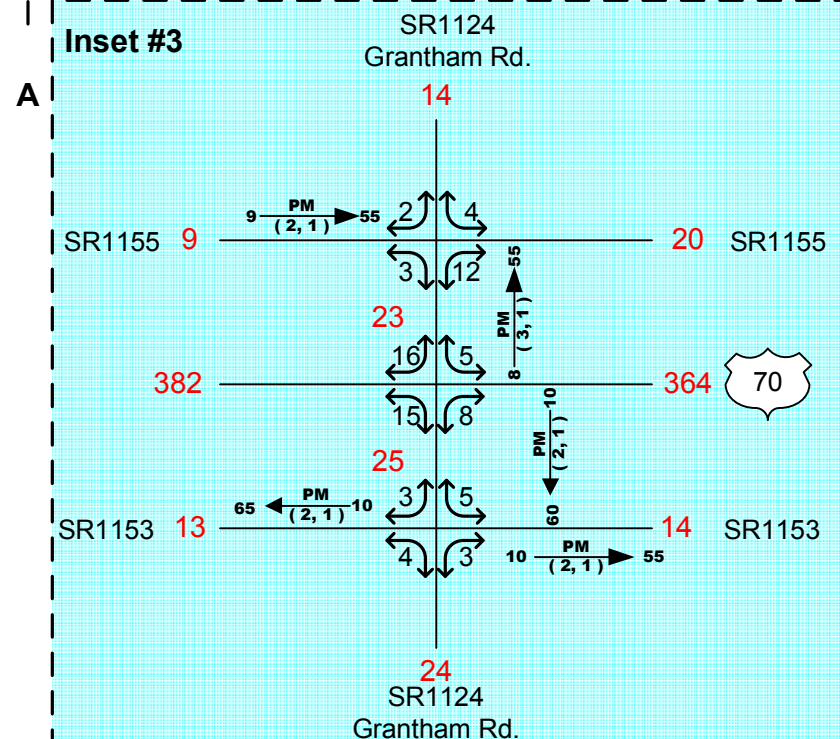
Inset #3

A

SR1124
Grantham Rd.

14

9 PM (2, 1) 55

2 4

SR1155 9

20 SR1155

3 12

55 PM (3, 1) 8

23

16 5

382

364

70

15 8

10 PM (2, 1) 60

25

3 5

65 PM (2, 1) 10

SR1153 13

14 SR1153

4 3

10 PM (2, 1) 55

24

SR1124
Grantham Rd.